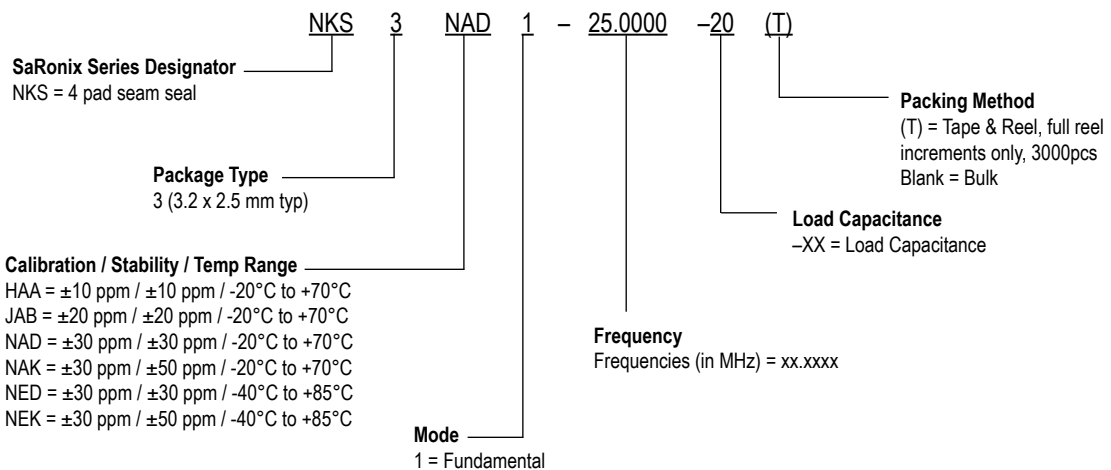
NKS 3 NAD 1 – 25.0000 –20 (T)

**SaRonix Series Designator**
NKS = 4 pad seam seal

**Packing Method**
(T) = Tape & Reel, full reel increments only, 3000pcs
Blank = Bulk

**Package Type**
3 (3.2 x 2.5 mm typ)

**Load Capacitance**
–XX = Load Capacitance

**Calibration / Stability / Temp Range**
HAA = ±10 ppm / ±10 ppm / -20°C to +70°C
JAB = ±20 ppm / ±20 ppm / -20°C to +70°C
NAD = ±30 ppm / ±30 ppm / -20°C to +70°C
NAK = ±30 ppm / ±50 ppm / -20°C to +70°C
NED = ±30 ppm / ±30 ppm / -40°C to +85°C
NEK = ±30 ppm / ±50 ppm / -40°C to +85°C

**Frequency**
Frequencies (in MHz) = xx.xxxx

**Mode**
1 = Fundamental